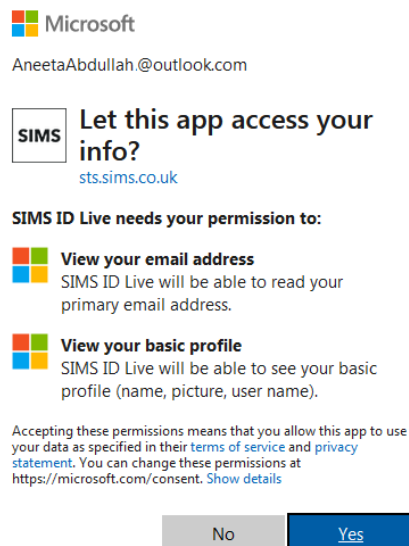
Microsoft

AneetaAbdullah.@outlook.com

SIMS

Let this app access your info?

sts.sims.co.uk

SIMS ID Live needs your permission to:

View your email address
SIMS ID Live will be able to read your primary email address.

View your basic profile
SIMS ID Live will be able to see your basic profile (name, picture, user name).

Accepting these permissions means that you allow this app to use your data as specified in their terms of service and privacy statement. You can change these permissions at https://microsoft.com/consent. Show details

No

Yes